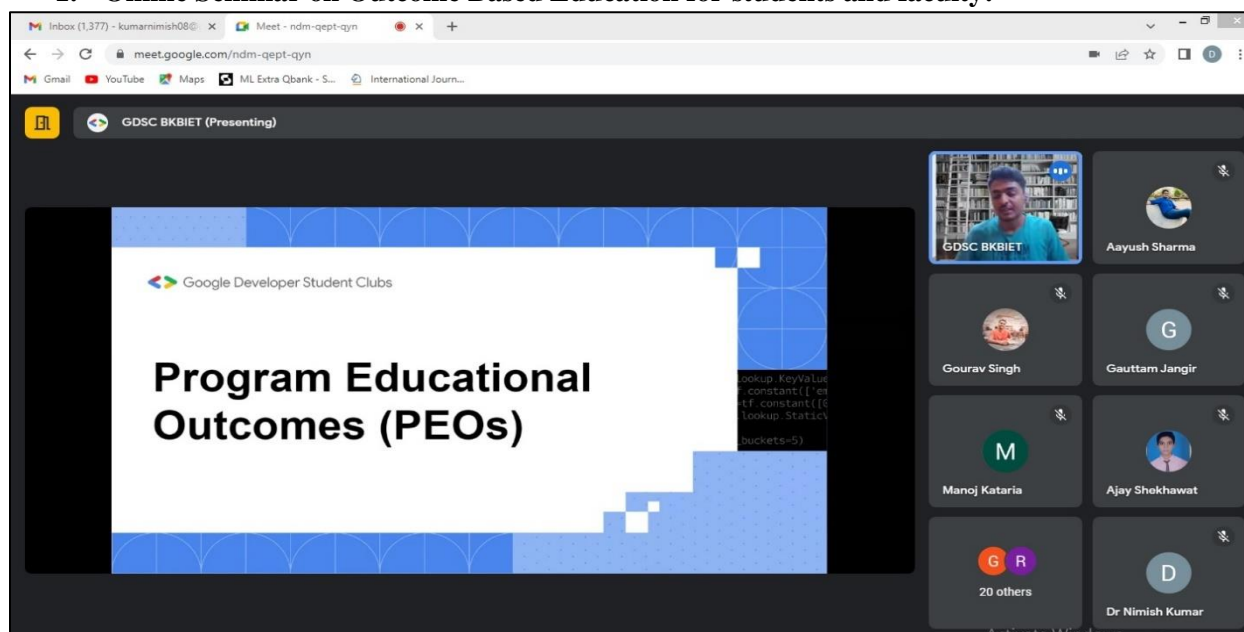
1. Online Seminar on Outcome Based Education for students and faculty.

Inbox (1,377) - kumarnimish08@ ×
Meet - ndm-qept-qyn ×
+

meet.google.com/ndm-qept-qyn

Gmail YouTube Maps ML Extra Qbank - S... International Journ...

GDSC BKBIET (Presenting)

Google Developer Student Clubs

Program Educational Outcomes (PEOs)

lookup.KeyValu
.constant(['e
tf.constant([
lookup.Static
buckets=5)

GDSC BKBIET
Aayush Sharma
Gourav Singh
G
Gauttam Jangir
M
Manoj Kataria
Ajay Shekhawat
G R
20 others
D
Dr Nimish Kumar